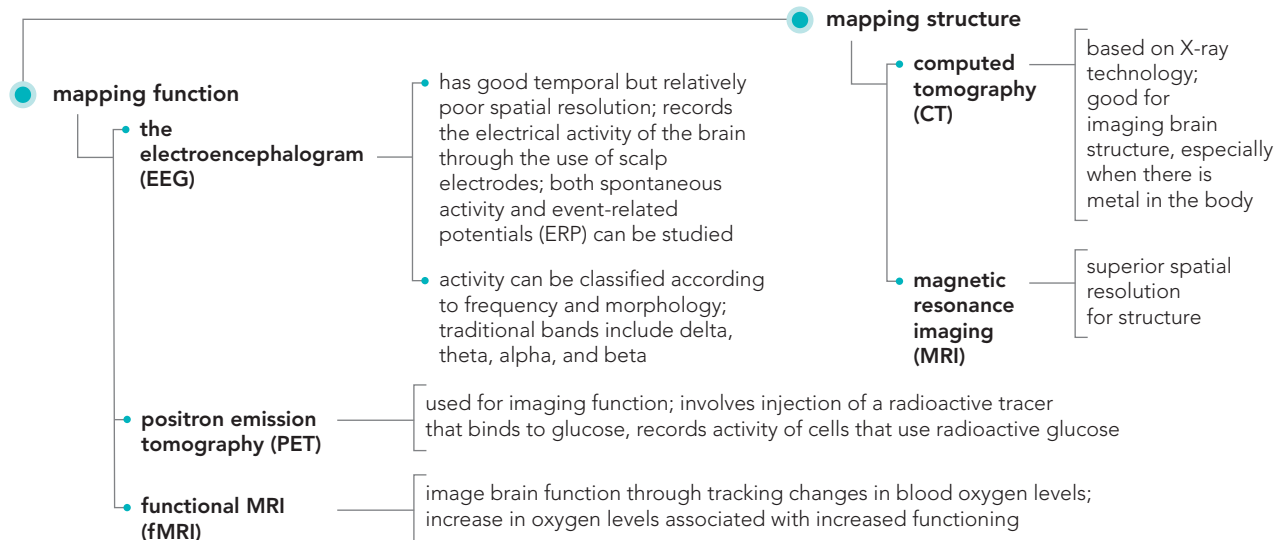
mapping structure

computed tomography (CT)

based on X-ray technology; good for imaging brain structure, especially when there is metal in the body

magnetic resonance imaging (MRI)

superior spatial resolution for structure

mapping function

the electroencephalogram (EEG)

has good temporal but relatively poor spatial resolution; records the electrical activity of the brain through the use of scalp electrodes; both spontaneous activity and event-related potentials (ERP) can be studied

activity can be classified according to frequency and morphology; traditional bands include delta, theta, alpha, and beta

positron emission tomography (PET)

used for imaging function; involves injection of a radioactive tracer that binds to glucose, records activity of cells that use radioactive glucose

functional MRI (fMRI)

image brain function through tracking changes in blood oxygen levels; increase in oxygen levels associated with increased functioning